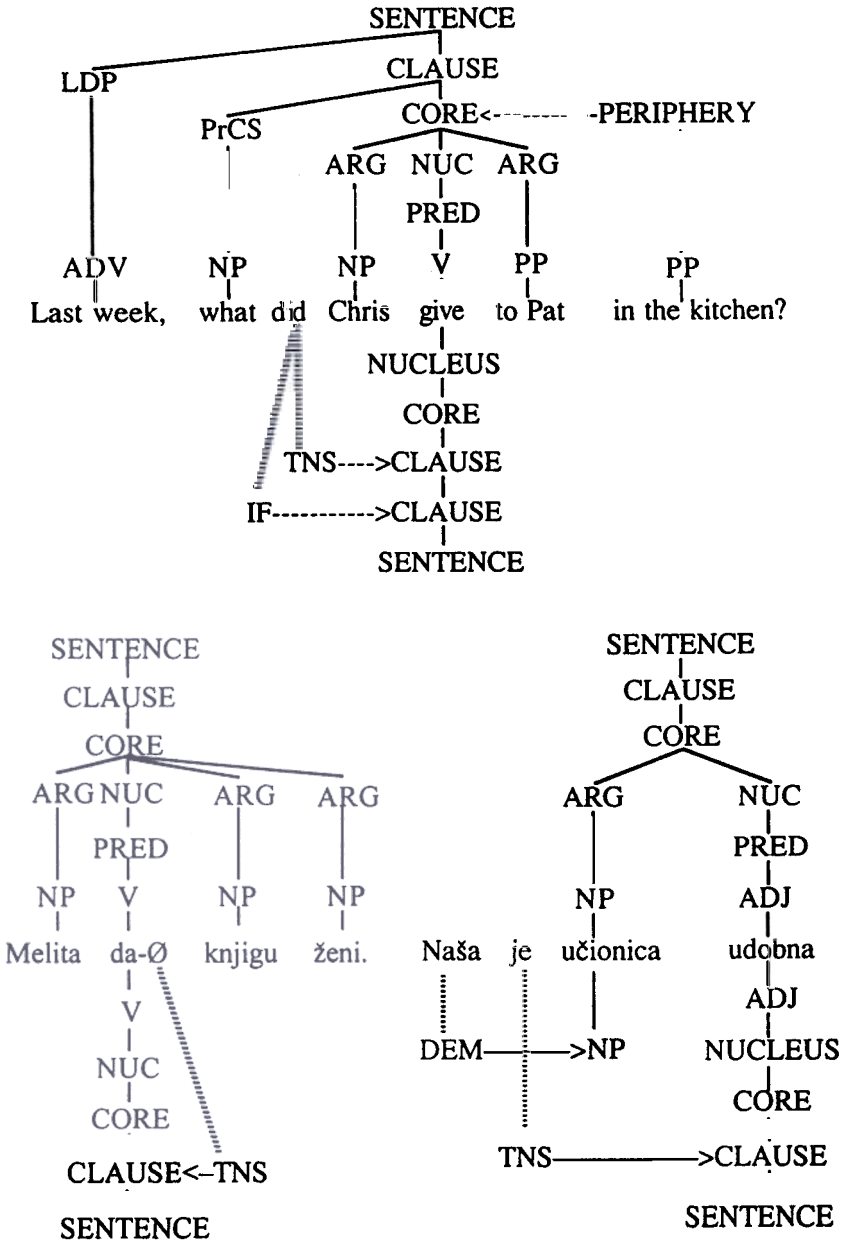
SENTENCE
LDP
CLAUSE
PrCS
CORE<--------PERIPHERY
ARG NUC ARG
PRED
ADV NP NP V PP PP
Last week, what did Chris give to Pat in the kitchen?
NUCLEUS
CORE
TNS---->CLAUSE
IF----------->CLAUSE
SENTENCE

SENTENCE
CLAUSE
CORE
ARG NUC ARG ARG
PRED
NP V NP NP
Melita da-Ø knjigu ženi.
V
NUC
CORE
CLAUSE<–TNS
SENTENCE

SENTENCE
CLAUSE
CORE
ARG NUC
PRED
NP ADJ
Naša je učionica udobna
ADJ
DEM——>NP NUCLEUS
CORE
TNS————>CLAUSE
SENTENCE